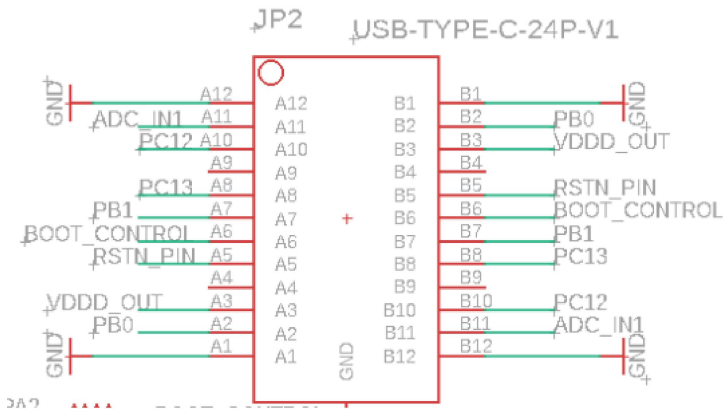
JP2

USB-TYPE-C-24P-V1

GND

A12 A12

ADC_IN1 A11 A11

PC12 A10 A10

A9 A9

PC13 A8 A8

PB1 A7 A7

BOOT_CONTROL A6 A6

RSTN_PIN A5 A5

A4 A4

VDDD_OUT A3 A3

PB0 A2 A2

GND

A1 A1

B1 B1 GND

B2 B2 PB0

B3 B3 VDDD_OUT

B4 B4

B5 B5 RSTN_PIN

B6 B6 BOOT_CONTROL

B7 B7 PB1

B8 B8 PC13

B9 B9

B10 B10 PC12

B11 B11 ADC_IN1

B12 B12 GND

GND

PA2 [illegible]